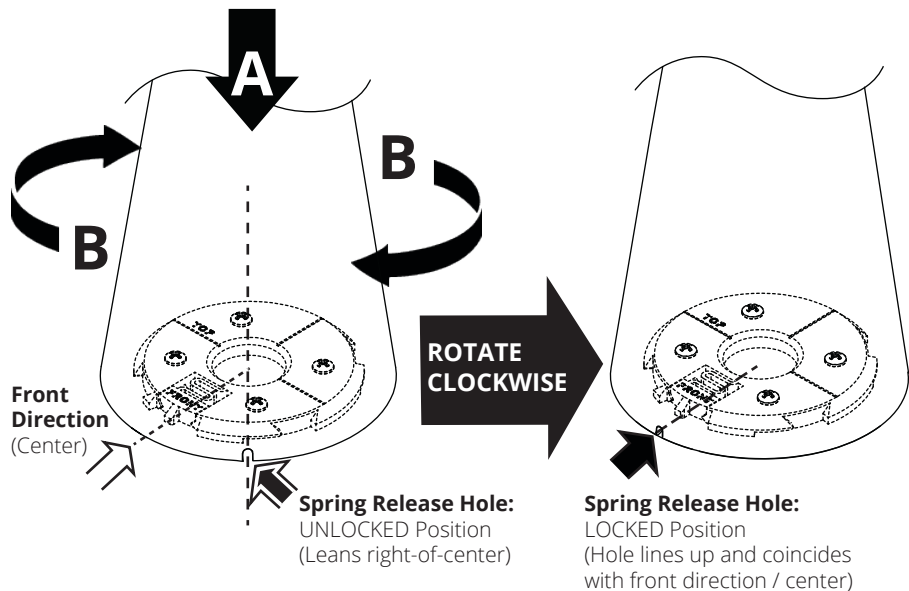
A

B

B

TOP

FRONT

Front Direction (Center)

ROTATE CLOCKWISE

TOP

FRONT

Spring Release Hole:
UNLOCKED Position
(Leans right-of-center)

Spring Release Hole:
LOCKED Position
(Hole lines up and coincides with front direction / center)